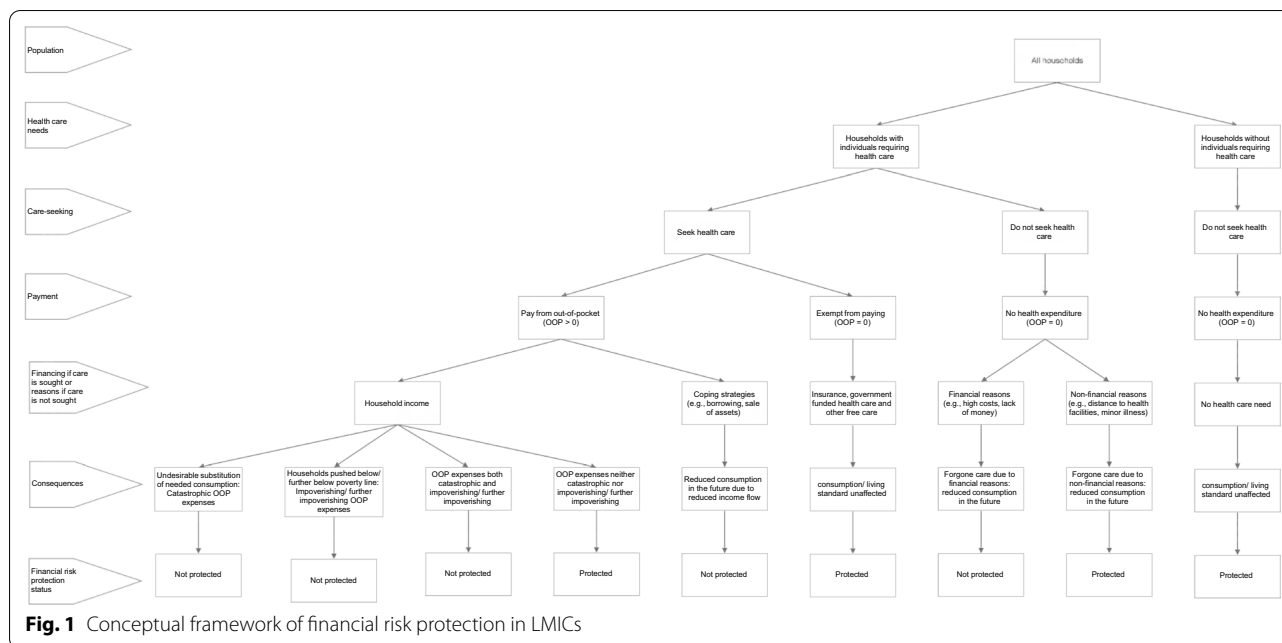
Population

All households

Health care needs

Households with individuals requiring health care

Households without individuals requiring health care

Care-seeking

Seek health care

Do not seek health care

Do not seek health care

Payment

Pay from out-of-pocket (OOP > 0)

Exempt from paying (OOP = 0)

No health expenditure (OOP = 0)

No health expenditure (OOP = 0)

Financing if care is sought or reasons if care is not sought

Household income

Coping strategies (e.g., borrowing, sale of assets)

Insurance, government funded health care and other free care

Financial reasons (e.g., high costs, lack of money)

Non-financial reasons (e.g., distance to health facilities, minor illness)

No health care need

Consequences

Undesirable substitution of needed consumption: Catastrophic OOP expenses

Households pushed below/ further below poverty line: Impoverishing/ further impoverishing OOP expenses

OOP expenses both catastrophic and impoverishing/ further impoverishing

OOP expenses neither catastrophic nor impoverishing/ further impoverishing

Reduced consumption in the future due to reduced income flow

consumption/ living standard unaffected

Forgone care due to financial reasons: reduced consumption in the future

Forgone care due to non-financial reasons: reduced consumption in the future

consumption/ living standard unaffected

Financial risk protection status

Not protected

Not protected

Not protected

Protected

Not protected

Protected

Not protected

Protected

Protected

Fig. 1 Conceptual framework of financial risk protection in LMICs